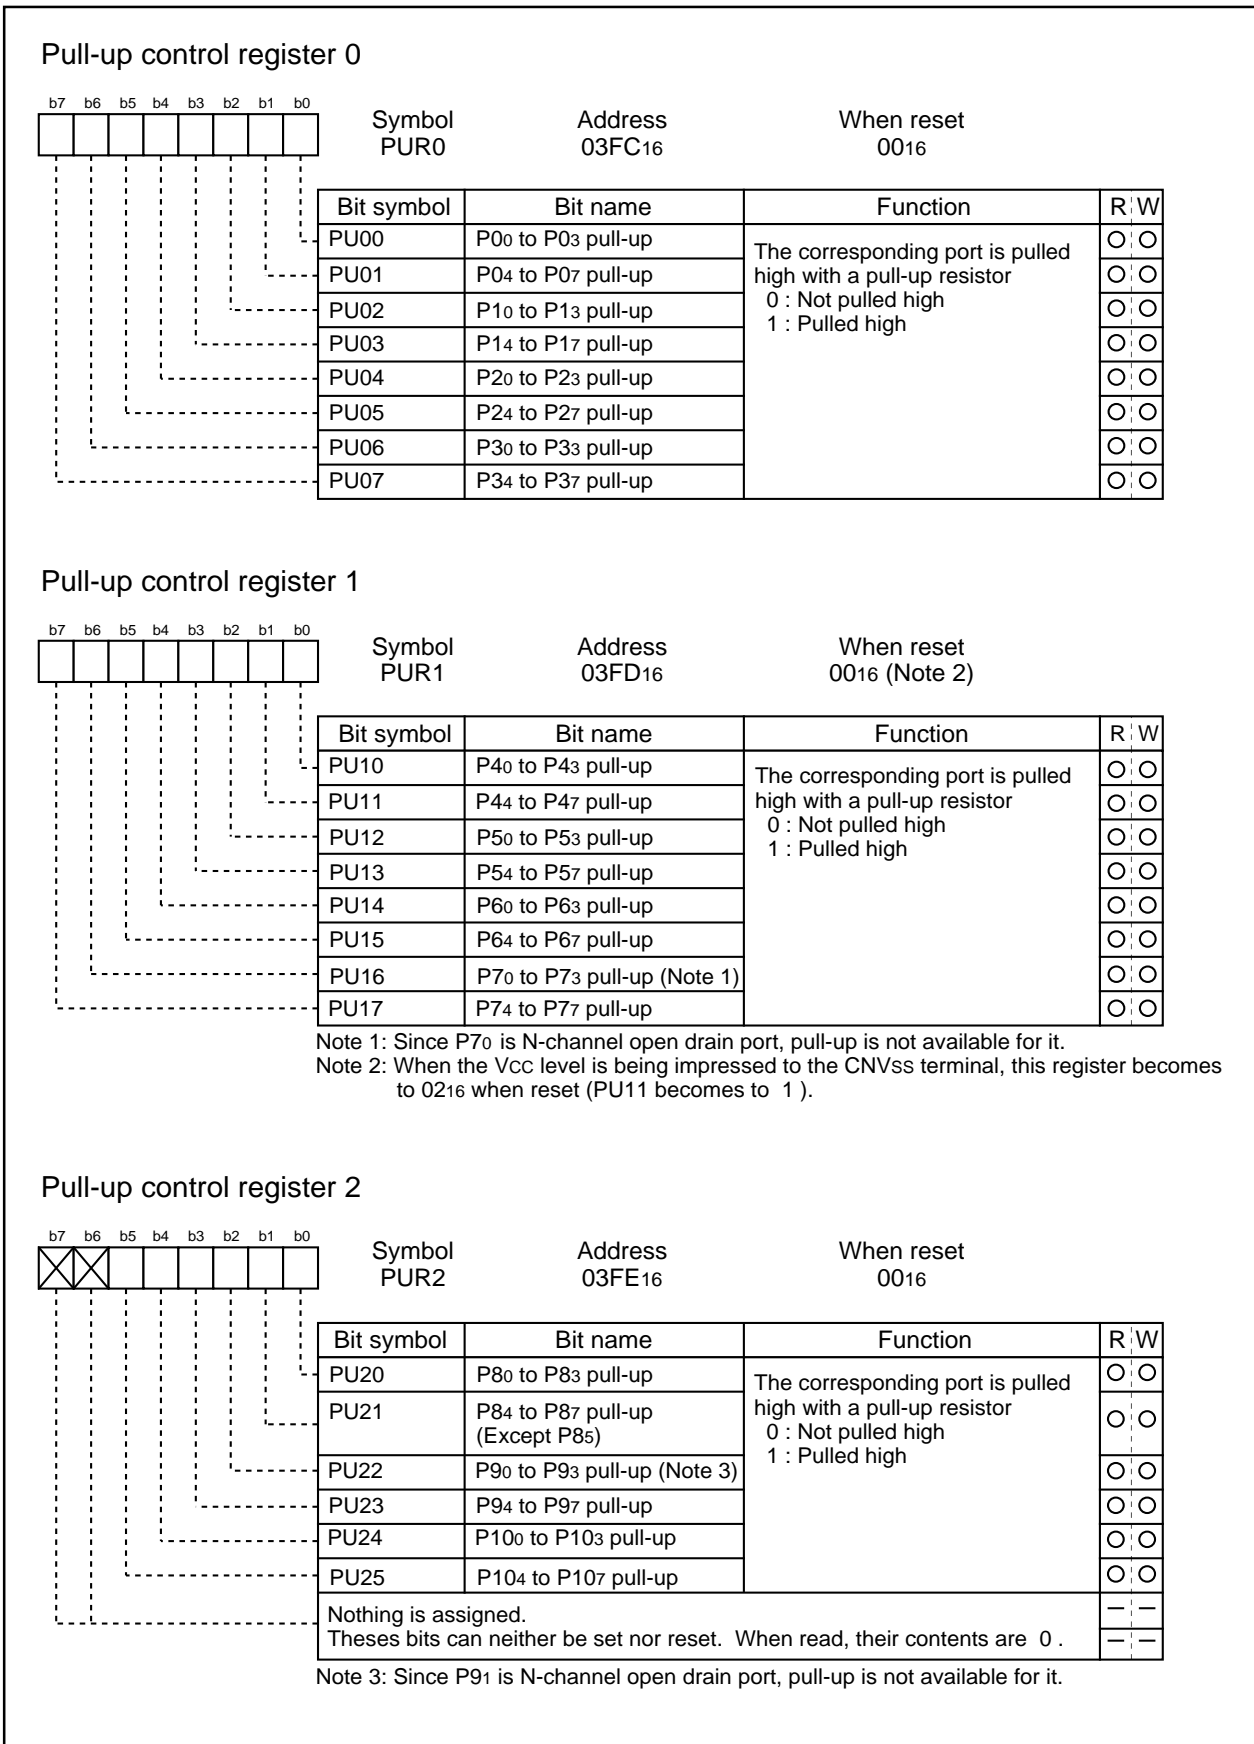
Pull-up control register 0

b7 b6 b5 b4 b3 b2 b1 b0

Symbol PUR0 Address $03FC_{16}$ When reset $00_{16}$

| Bit symbol | Bit name | Function | R | W |
|---|---|---|---|---|
| PU00 | $P0_0$ to $P0_3$ pull-up | The corresponding port is pulled high with a pull-up resistor 0 : Not pulled high 1 : Pulled high | ○ | ○ |
| PU01 | $P0_4$ to $P0_7$ pull-up | | ○ | ○ |
| PU02 | $P1_0$ to $P1_3$ pull-up | | ○ | ○ |
| PU03 | $P1_4$ to $P1_7$ pull-up | | ○ | ○ |
| PU04 | $P2_0$ to $P2_3$ pull-up | | ○ | ○ |
| PU05 | $P2_4$ to $P2_7$ pull-up | | ○ | ○ |
| PU06 | $P3_0$ to $P3_3$ pull-up | | ○ | ○ |
| PU07 | $P3_4$ to $P3_7$ pull-up | | ○ | ○ |

Pull-up control register 1

b7 b6 b5 b4 b3 b2 b1 b0

Symbol PUR1 Address $03FD_{16}$ When reset $00_{16}$ (Note 2)

| Bit symbol | Bit name | Function | R | W |
|---|---|---|---|---|
| PU10 | $P4_0$ to $P4_3$ pull-up | The corresponding port is pulled high with a pull-up resistor 0 : Not pulled high 1 : Pulled high | ○ | ○ |
| PU11 | $P4_4$ to $P4_7$ pull-up | | ○ | ○ |
| PU12 | $P5_0$ to $P5_3$ pull-up | | ○ | ○ |
| PU13 | $P5_4$ to $P5_7$ pull-up | | ○ | ○ |
| PU14 | $P6_0$ to $P6_3$ pull-up | | ○ | ○ |
| PU15 | $P6_4$ to $P6_7$ pull-up | | ○ | ○ |
| PU16 | $P7_0$ to $P7_3$ pull-up (Note 1) | | ○ | ○ |
| PU17 | $P7_4$ to $P7_7$ pull-up | | ○ | ○ |

Note 1: Since $P7_0$ is N-channel open drain port, pull-up is not available for it.
Note 2: When the $V_{CC}$ level is being impressed to the $CNV_{SS}$ terminal, this register becomes to $02_{16}$ when reset (PU11 becomes to 1 ).

Pull-up control register 2

b7 b6 b5 b4 b3 b2 b1 b0

Symbol PUR2 Address $03FE_{16}$ When reset $00_{16}$

| Bit symbol | Bit name | Function | R | W |
|---|---|---|---|---|
| PU20 | $P8_0$ to $P8_3$ pull-up | The corresponding port is pulled high with a pull-up resistor 0 : Not pulled high 1 : Pulled high | ○ | ○ |
| PU21 | $P8_4$ to $P8_7$ pull-up (Except $P8_5$) | | ○ | ○ |
| PU22 | $P9_0$ to $P9_3$ pull-up (Note 3) | | ○ | ○ |
| PU23 | $P9_4$ to $P9_7$ pull-up | | ○ | ○ |
| PU24 | $P10_0$ to $P10_3$ pull-up | | ○ | ○ |
| PU25 | $P10_4$ to $P10_7$ pull-up | | ○ | ○ |
| Nothing is assigned. Theses bits can neither be set nor reset. When read, their contents are 0 . | | | — | — |

Note 3: Since $P9_1$ is N-channel open drain port, pull-up is not available for it.